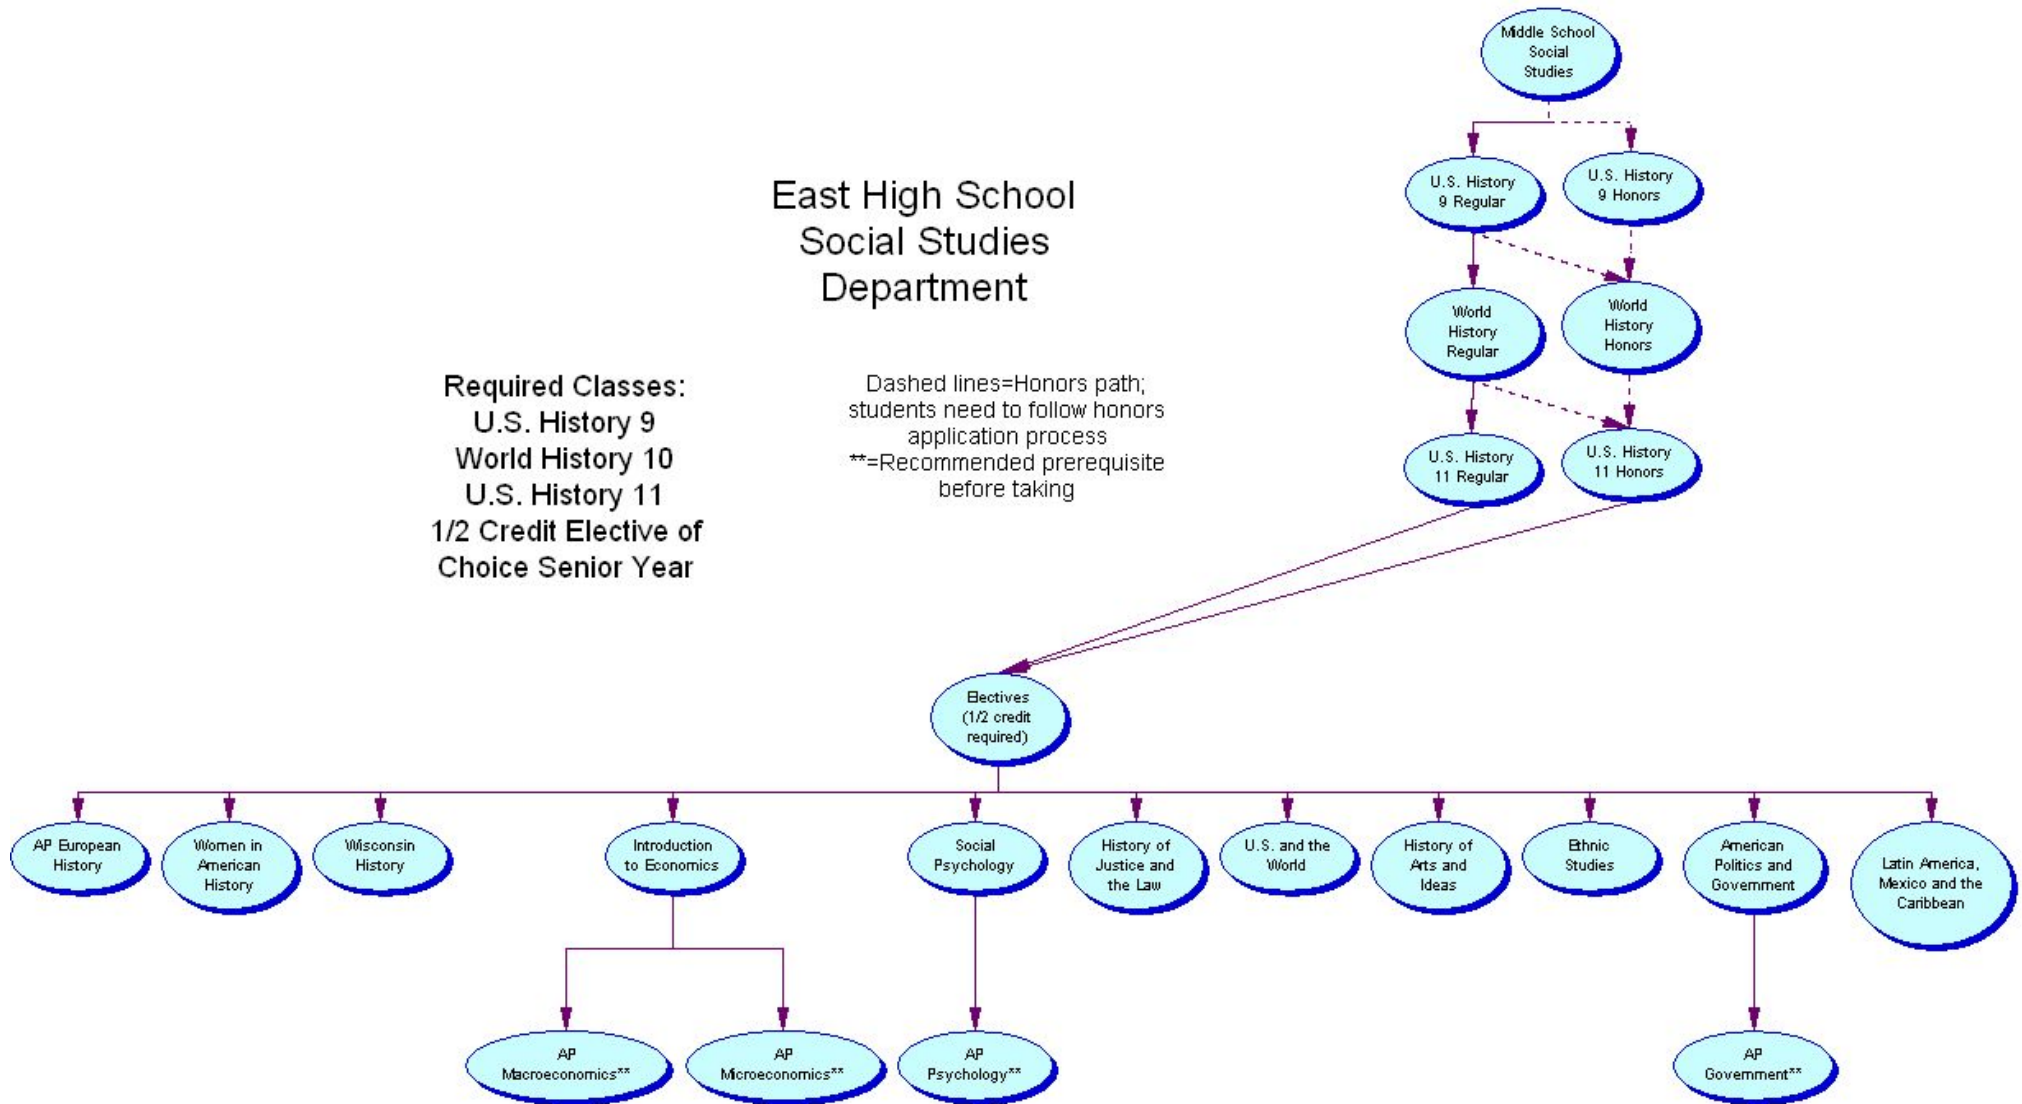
Middle School Social Studies

U.S. History 9 Regular

U.S. History 9 Honors

World History Regular

World History Honors

U.S. History 11 Regular

U.S. History 11 Honors

East High School
Social Studies
Department

Required Classes:
U.S. History 9
World History 10
U.S. History 11
1/2 Credit Elective of Choice Senior Year

Dashed lines=Honors path; students need to follow honors application process
**=Recommended prerequisite before taking

Electives (1/2 credit required)

AP European History

Women in American History

Wisconsin History

Introduction to Economics

Social Psychology

History of Justice and the Law

U.S. and the World

History of Arts and Ideas

Ethnic Studies

American Politics and Government

Latin America, Mexico and the Caribbean

AP Macroeconomics**

AP Microeconomics**

AP Psychology**

AP Government**